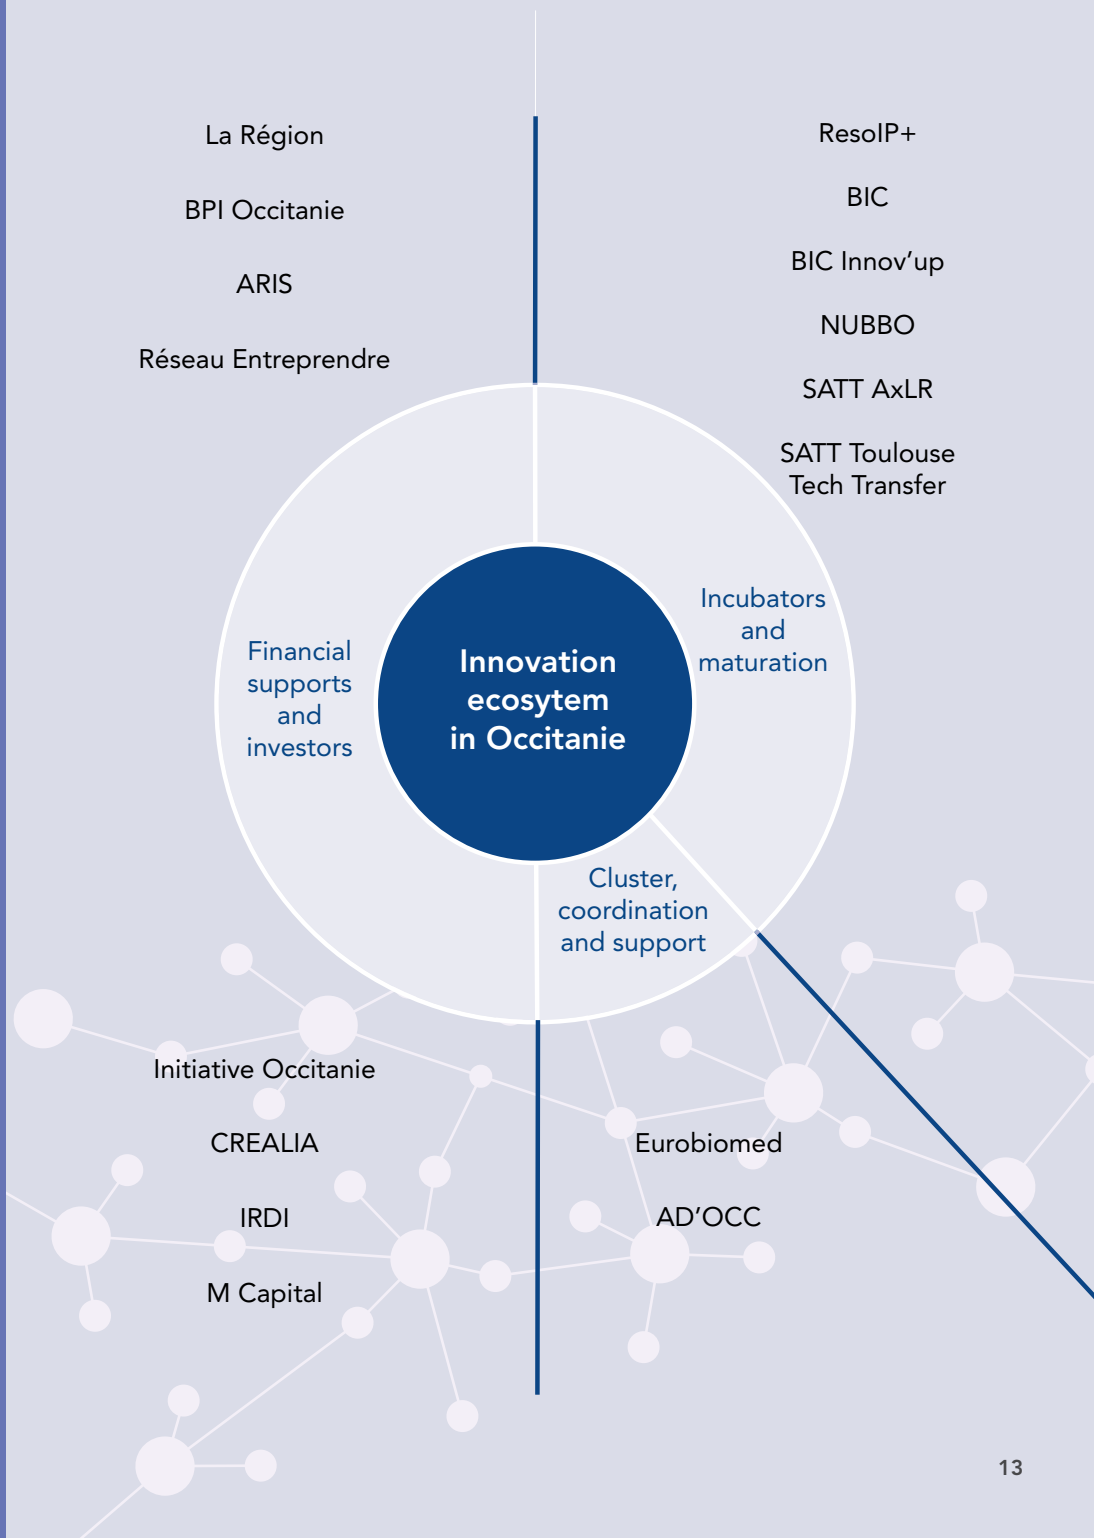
La Région

BPI Occitanie

ARIS

Réseau Entreprendre

ResoIP+

BIC

BIC Innov'up

NUBBO

SATT AxLR

SATT Toulouse Tech Transfer

Financial supports and investors

Innovation ecosytem in Occitanie

Incubators and maturation

Cluster, coordination and support

Initiative Occitanie

CREALIA

IRDI

M Capital

Eurobiomed

AD'OCC

13